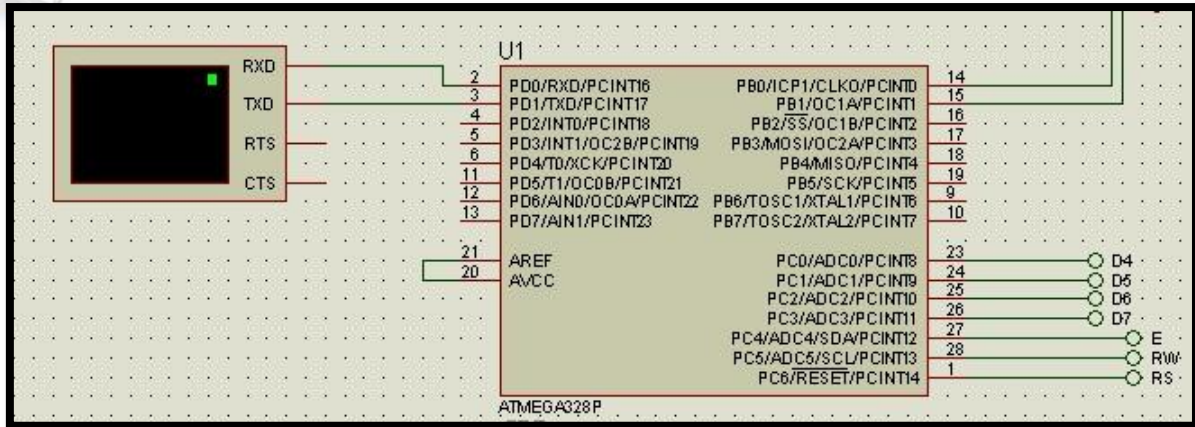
RXD
TXD
RTS
CTS

U1

2 PD0/RXD/PCINT16
3 PD1/TXD/PCINT17
4 PD2/INT0/PCINT18
5 PD3/INT1/OC2B/PCINT19
6 PD4/T0/XCK/PCINT20
11 PD5/T1/OC0B/PCINT21
12 PD6/AIN0/OC0A/PCINT22
13 PD7/AIN1/PCINT23

21 AREF
20 AVCC

PB0/ICP1/CLKO/PCINT0 14
PB1/OC1A/PCINT1 15
PB2/$\overline{SS}$/OC1B/PCINT2 16
PB3/MOSI/OC2A/PCINT3 17
PB4/MISO/PCINT4 18
PB5/SCK/PCINT5 19
PB6/TOSC1/XTAL1/PCINT6 9
PB7/TOSC2/XTAL2/PCINT7 10

PC0/ADC0/PCINT8 23 D4
PC1/ADC1/PCINT9 24 D5
PC2/ADC2/PCINT10 25 D6
PC3/ADC3/PCINT11 26 D7
PC4/ADC4/SDA/PCINT12 27 E
PC5/ADC5/SCL/PCINT13 28 RW
PC6/$\overline{RESET}$/PCINT14 1 RS

ATMEGA328P